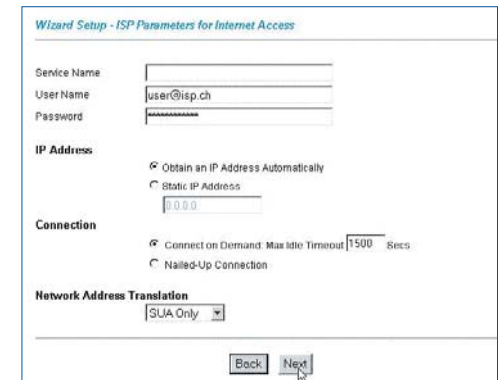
Wizard Setup - ISP Parameters for Internet Access

Service Name
User Name user@isp.ch
Password **********

IP Address
Obtain an IP Address Automatically
Static IP Address
0.0.0.0

Connection
Connect on Demand: Max Idle Timeout 1500 Secs
Nailed-Up Connection

Network Address Translation
SUA Only

Back Next